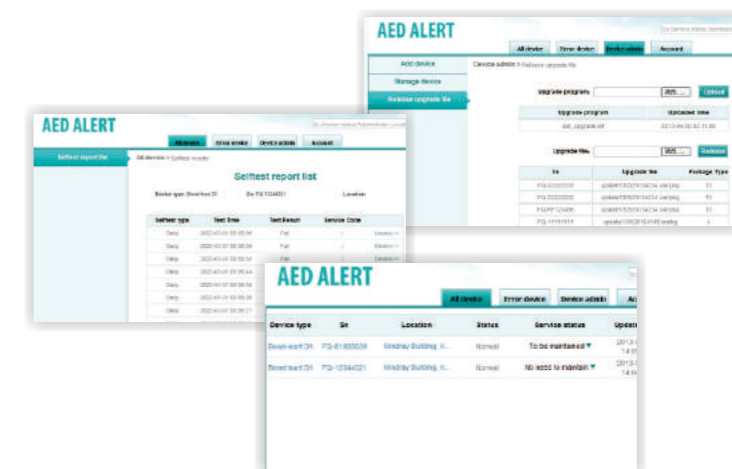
AED ALERT

All device | Error device | Device admin | Account

Add device
Manage device
Release upgrade file

Device admin > Release upgrade file

Upgrade program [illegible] Upload

| Upgrade program | Uploaded time |
|---|---|
| aed_upgrade.elf | 2013-04-03 02:11:00 |

Upgrade files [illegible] Release

| Sn | Upgrade file | Package Type |
|---|---|---|
| FQ-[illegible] | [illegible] | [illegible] |
| FQ-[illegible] | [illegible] | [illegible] |
| FQ-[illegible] | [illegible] | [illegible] |
| FQ-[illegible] | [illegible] | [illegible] |

AED ALERT

All device | Error device | Device admin | Account

Selftest report list

All device > Selftest results

Selftest report list

Device type: BeneHeart D1 Sn: FQ-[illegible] Location:

| Selftest type | Test time | Test Result | Service Code | |
|---|---|---|---|---|
| Daily | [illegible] | Fail | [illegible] | Details>> |
| Daily | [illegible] | Fail | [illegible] | Details>> |
| Daily | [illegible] | Fail | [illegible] | Details>> |
| Daily | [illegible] | Fail | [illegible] | Details>> |
| Daily | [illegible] | Fail | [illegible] | Details>> |
| Daily | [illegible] | Fail | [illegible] | Details>> |
| Daily | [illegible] | Fail | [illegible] | Details>> |

AED ALERT

All device | Error device | Device admin | Ac

| Device type | Sn | Location | Status | Service status | Upda |
|---|---|---|---|---|---|
| BeneHeart D1 | FQ-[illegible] | Mindray Building, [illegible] | Normal | To be maintained ▼ | 2013-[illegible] |
| BeneHeart D1 | FQ-12344321 | Mindray Building, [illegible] | Normal | No need to maintain ▼ | 2013-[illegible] |